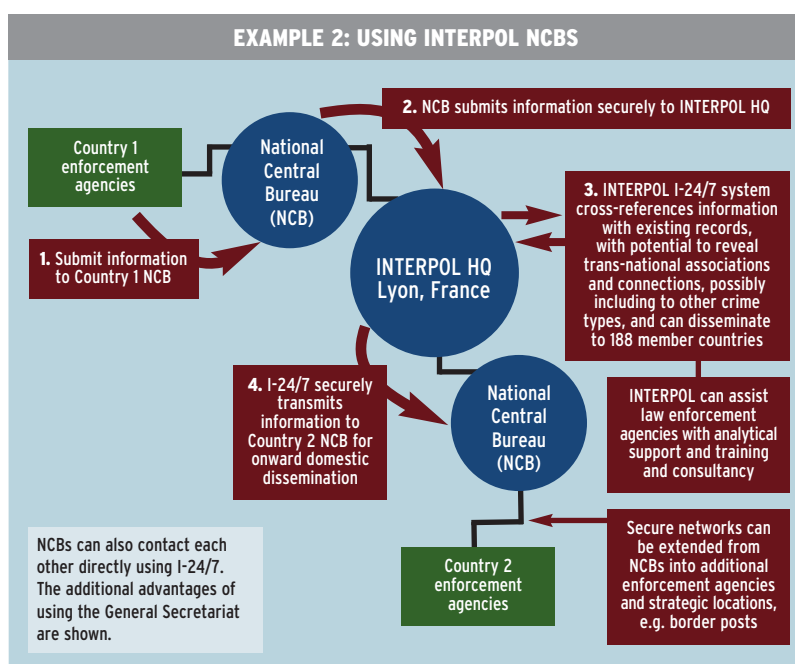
EXAMPLE 2: USING INTERPOL NCBS

2. NCB submits information securely to INTERPOL HQ

Country 1 enforcement agencies

National Central Bureau (NCB)

1. Submit information to Country 1 NCB

INTERPOL HQ Lyon, France

3. INTERPOL I-24/7 system cross-references information with existing records, with potential to reveal trans-national associations and connections, possibly including to other crime types, and can disseminate to 188 member countries

INTERPOL can assist law enforcement agencies with analytical support and training and consultancy

4. I-24/7 securely transmits information to Country 2 NCB for onward domestic dissemination

National Central Bureau (NCB)

Secure networks can be extended from NCBs into additional enforcement agencies and strategic locations, e.g. border posts

NCBs can also contact each other directly using I-24/7. The additional advantages of using the General Secretariat are shown.

Country 2 enforcement agencies